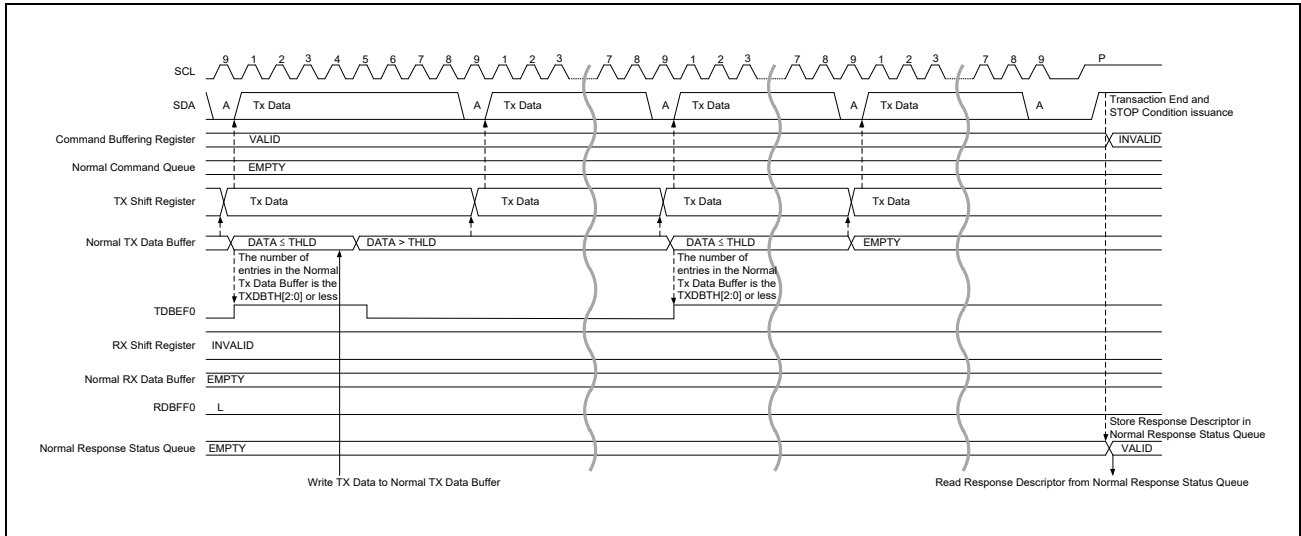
SCL 9 1 2 3 4 5 6 7 8 9 1 2 3 7 8 9 1 2 3 7 8 9 1 2 3 7 8 9 P

SDA A Tx Data A Tx Data A Tx Data A Tx Data A

Transaction End and STOP Condition issuance

Command Buffering Register VALID INVALID

Normal Command Queue EMPTY

TX Shift Register Tx Data Tx Data Tx Data Tx Data

Normal TX Data Buffer DATA ≤ THLD DATA > THLD DATA ≤ THLD EMPTY

The number of entries in the Normal Tx Data Buffer is the TXDBTH[2:0] or less

The number of entries in the Normal Tx Data Buffer is the TXDBTH[2:0] or less

TDBEF0

RX Shift Register INVALID

Normal RX Data Buffer EMPTY

RDBFF0 L

Store Response Descriptor in Normal Response Status Queue

Normal Response Status Queue EMPTY VALID

Write TX Data to Normal TX Data Buffer

Read Response Descriptor from Normal Response Status Queue